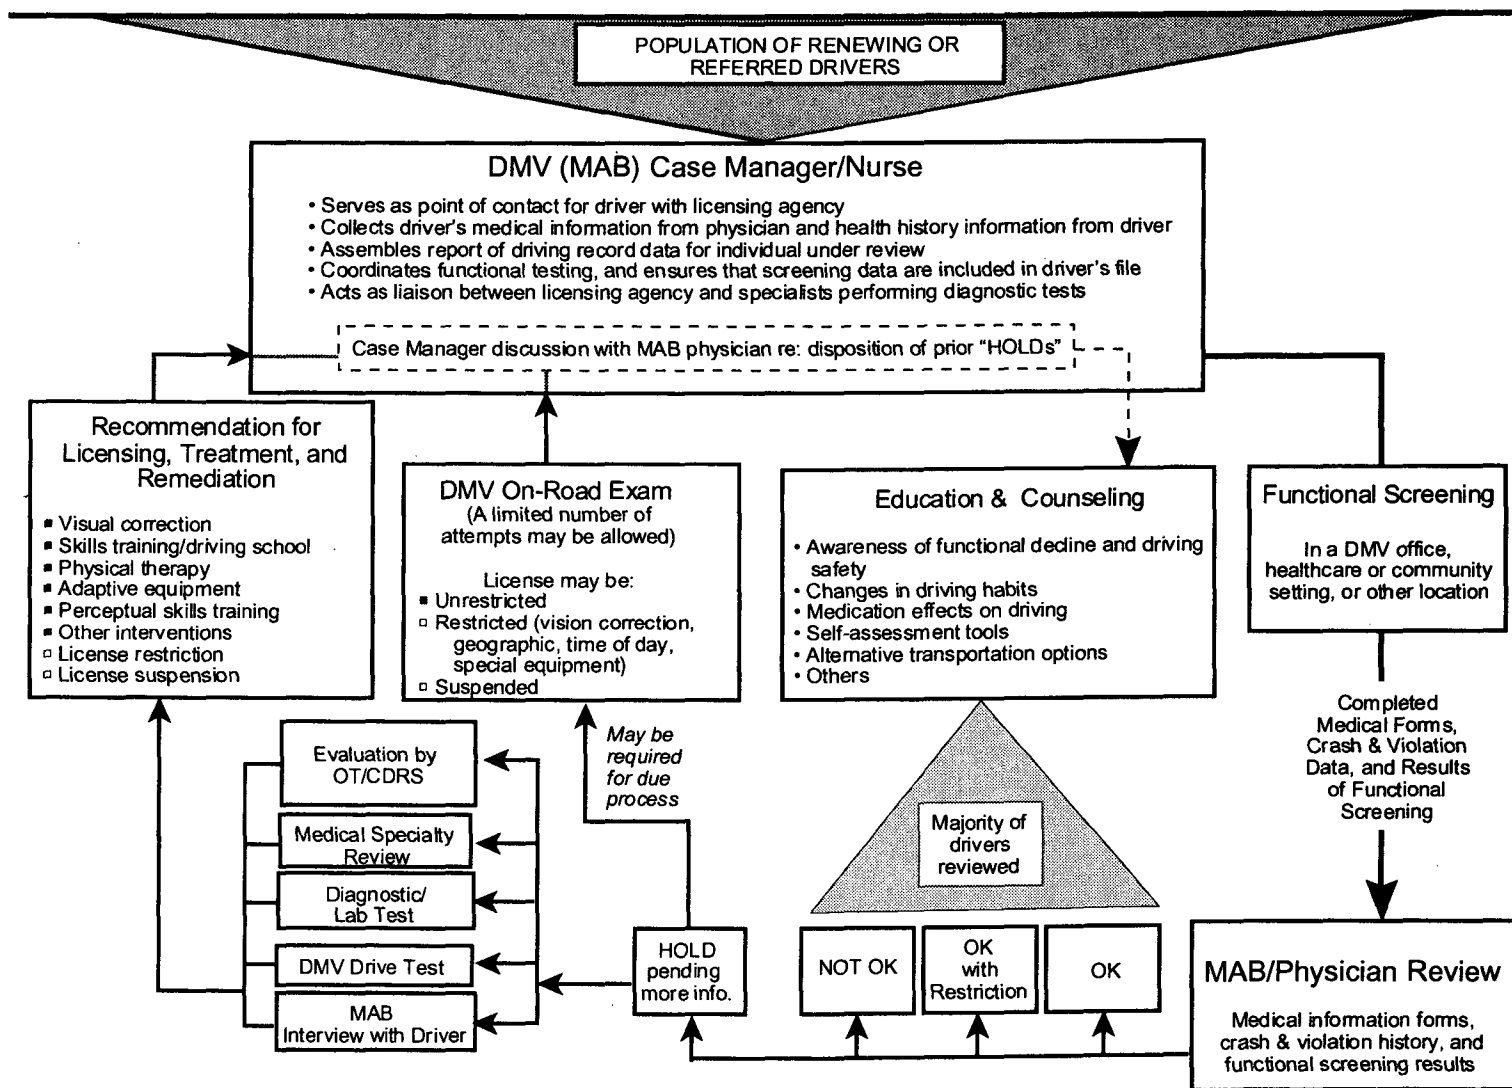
POPULATION OF RENEWING OR REFERRED DRIVERS

DMV (MAB) Case Manager/Nurse

• Serves as point of contact for driver with licensing agency
• Collects driver's medical information from physician and health history information from driver
• Assembles report of driving record data for individual under review
• Coordinates functional testing, and ensures that screening data are included in driver's file
• Acts as liaison between licensing agency and specialists performing diagnostic tests

Case Manager discussion with MAB physician re: disposition of prior "HOLDs"

Recommendation for Licensing, Treatment, and Remediation

▪ Visual correction
▪ Skills training/driving school
▪ Physical therapy
▪ Adaptive equipment
▪ Perceptual skills training
▪ Other interventions
▫ License restriction
▫ License suspension

DMV On-Road Exam
(A limited number of attempts may be allowed)

License may be:
▪ Unrestricted
▫ Restricted (vision correction, geographic, time of day, special equipment)
▫ Suspended

Education & Counseling

• Awareness of functional decline and driving safety
• Changes in driving habits
• Medication effects on driving
• Self-assessment tools
• Alternative transportation options
• Others

Functional Screening

In a DMV office, healthcare or community setting, or other location

Completed Medical Forms, Crash & Violation Data, and Results of Functional Screening

Evaluation by OT/CDRS

Medical Specialty Review

Diagnostic/ Lab Test

DMV Drive Test

MAB Interview with Driver

May be required for due process

HOLD pending more info.

Majority of drivers reviewed

NOT OK

OK with Restriction

OK

MAB/Physician Review

Medical information forms, crash & violation history, and functional screening results